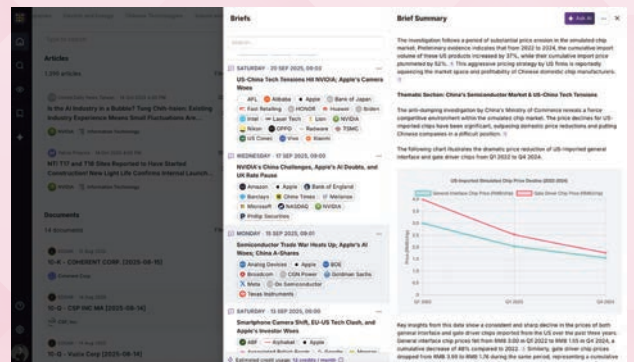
Briefs

SATURDAY · 20 SEP 2025, 09:00
US-China Tech Tensions Hit NVIDIA; Apple's Camera Woes

AFL · Alibaba · Apple · Bank of Japan · Fast Retailing · HONOR · Huawei · Biden · Intel · Laser Tech · Lion · NVIDIA · Nikon · OPPO · Redware · TSMC · US Consec · Vivo · Xiaomi

WEDNESDAY · 17 SEP 2025, 09:00
NVIDIA's China Challenges, Apple's AI Doubts, and UK Rate Pause

Amazon · Apple · Bank of England · Barclays · China Times · Metamas · Microsoft · NASDAQ · NVIDIA · Phillip Securities

MONDAY · 15 SEP 2025, 09:00
Semiconductor Trade War Heats Up; Apple's AI Woes; China A-Shares

Analog Devices · Apple · BOE · Broadcom · CGN Power · Goldman Sachs · Meta · On Semiconductor · Texas Instruments

MONDAY · 15 SEP 2025, 09:00
Smartphone Camera Shift, EU-US Tech Clash, and Apple's Investor Woes

ABF · Alphabet · Apple

Articles
1,235 articles

Is the AI Industry in a Bubble? Tang Chih Holds: Existing Industry Experience Means Small Fluctuations Are...

NTI T17 and T18 Sites Reported to Have Started Construction! New Light Life Confirms Internal Launch...

Documents

10-K - COHERENT CORP. (2025-08-18)

10-Q - CSP INC MA (2025-08-14)

10-Q - Vuzix Corp (2025-08-14)

Brief Summary

Ask AI

The investigation follows a period of substantial price erosion in the simulated chip market. Preliminary evidence indicates that from 2022 to 2024, the cumulative import volume of these US products increased by 37%, while their cumulative import price plummeted by 52%. This aggressive pricing strategy by US firms is reportedly squeezing the market space and profitability of Chinese domestic chip manufacturers.

Thematic Section: China's Semiconductor Market & US-China Tech Tensions

The anti-dumping investigation by China's Ministry of Commerce reveals a force-competitive environment within the simulated chip market. The price declines for US-imported chips have been significant, outpacing domestic price reductions and putting Chinese companies in a difficult position.

The following chart illustrates the domestic price reduction of US-imported general interface and gate driver chips from Q1 2022 to Q4 2024.

US-Imported Simulated Chip Price Decline (2022-2024)

General Interface Chip Price (RMB/chip) · Gate Driver Chip Price (RMB/chip)

Price (RMB/chip)

Q1 2022 · Q1 2023 · Q4 2024

Key insights from this data show a consistent and sharp decline in the prices of both general interface and gate driver chips imported from the US over the past three years. General interface chip prices fell from RMB 3.00 in Q1 2022 to RMB 1.55 in Q4 2024, a cumulative decrease of 48% compared to 2022. Similarly, gate driver chip prices dropped from RMB 3.85 to RMB 1.76 during the same period, representing a cumulative